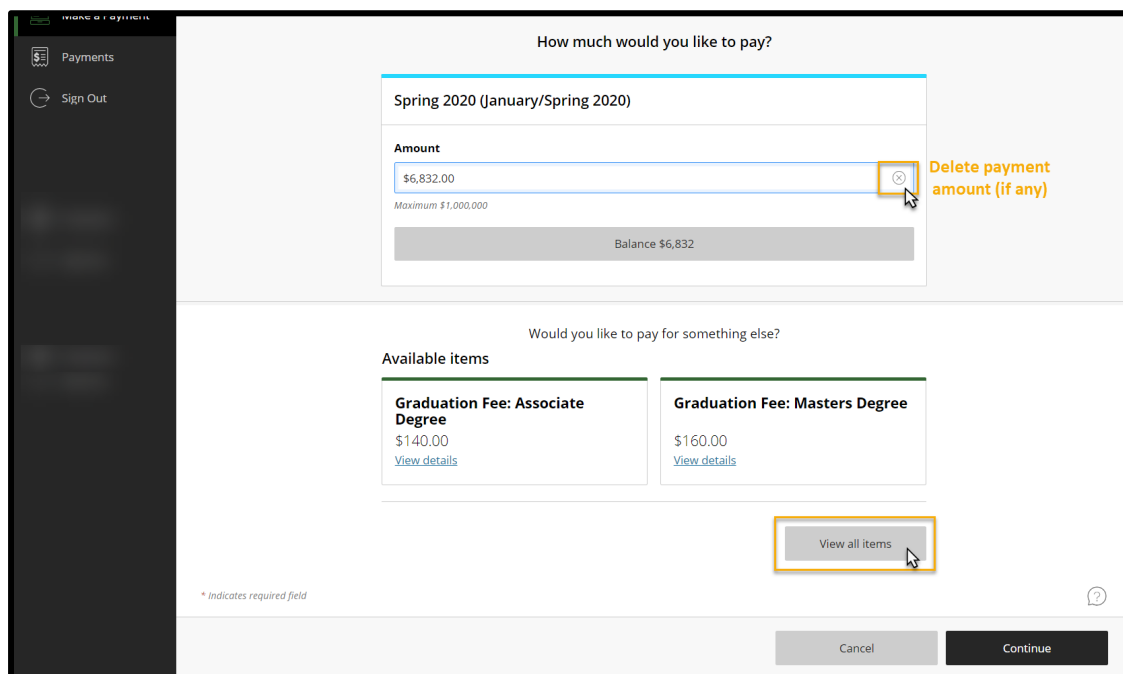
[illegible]

Payments

Sign Out

How much would you like to pay?

Spring 2020 (January/Spring 2020)

Amount

$6,832.00

Maximum $1,000,000

Balance $6,832

Delete payment amount (if any)

Would you like to pay for something else?

Available items

Graduation Fee: Associate Degree
$140.00
View details

Graduation Fee: Masters Degree
$160.00
View details

View all items

* Indicates required field

?

Cancel

Continue